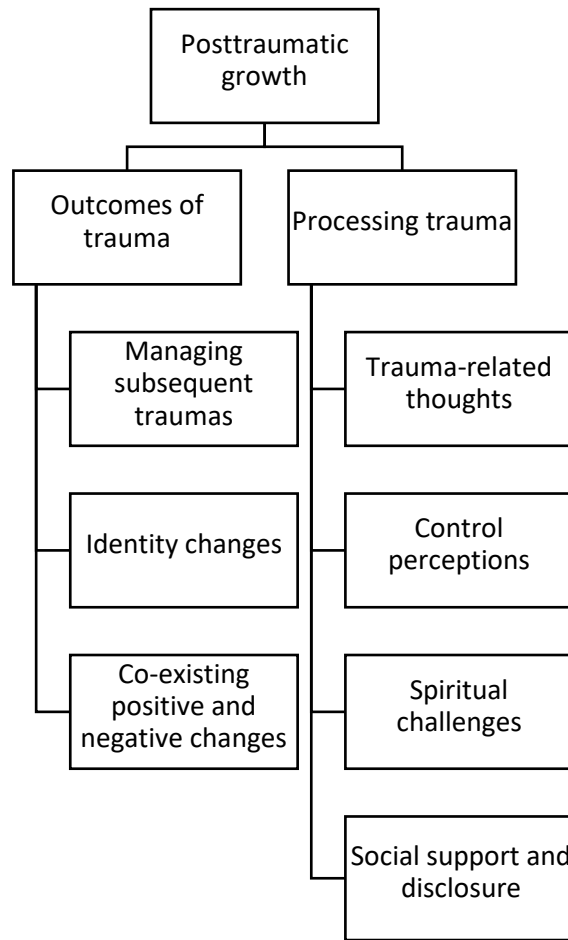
Posttraumatic growth

Outcomes of trauma

Processing trauma

Managing subsequent traumas

Identity changes

Co-existing positive and negative changes

Trauma-related thoughts

Control perceptions

Spiritual challenges

Social support and disclosure